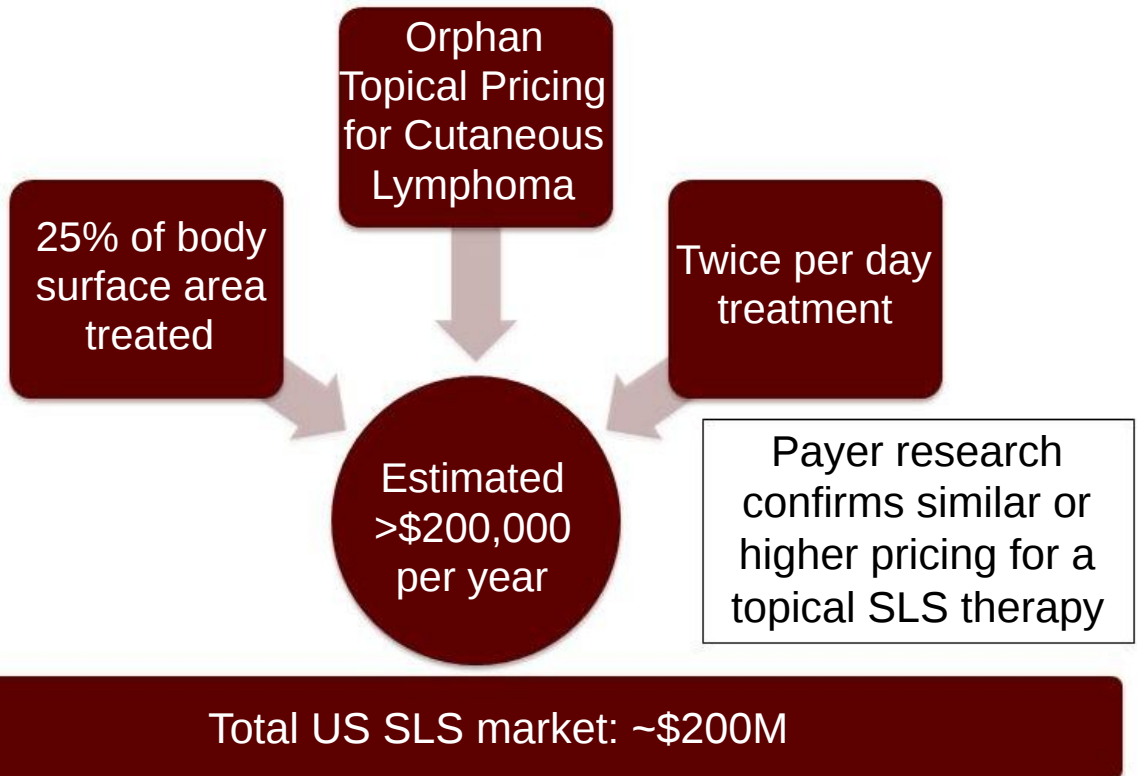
Orphan Topical Pricing for Cutaneous Lymphoma

25% of body surface area treated

Twice per day treatment

Estimated >$200,000 per year

Payer research confirms similar or higher pricing for a topical SLS therapy

Total US SLS market: ~$200M